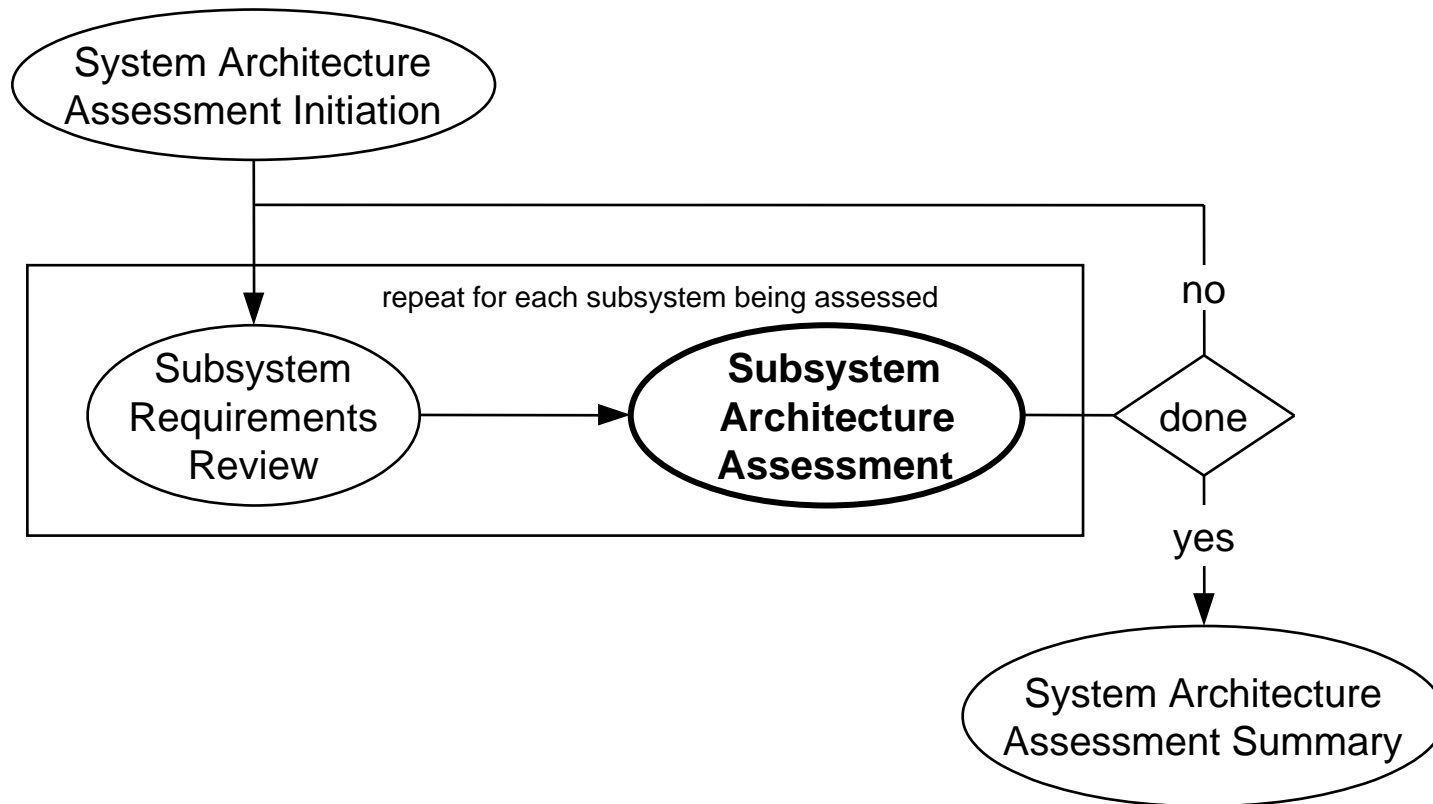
System Architecture Assessment Initiation

repeat for each subsystem being assessed

Subsystem Requirements Review

**Subsystem Architecture Assessment**

no

done

yes

System Architecture Assessment Summary